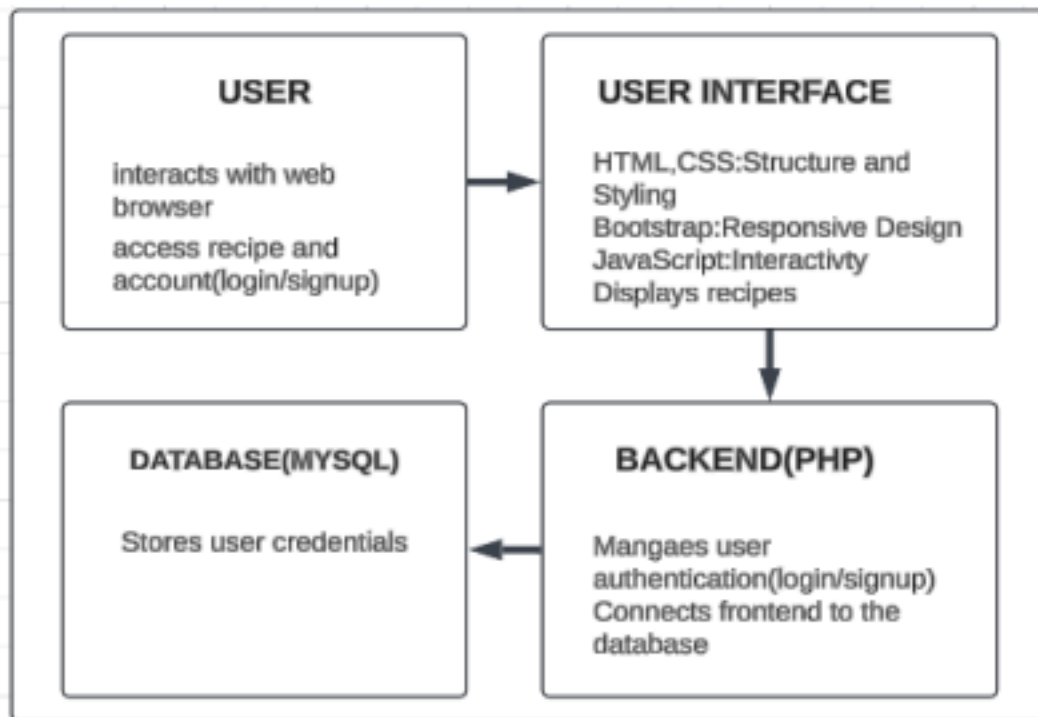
USER

interacts with web browser
access recipe and account(login/signup)

USER INTERFACE

HTML,CSS:Structure and Styling
Bootstrap:Responsive Design
JavaScript:Interactivty
Displays recipes

BACKEND(PHP)

Mangaes user authentication(login/signup)
Connects frontend to the database

DATABASE(MYSQL)

Stores user credentials